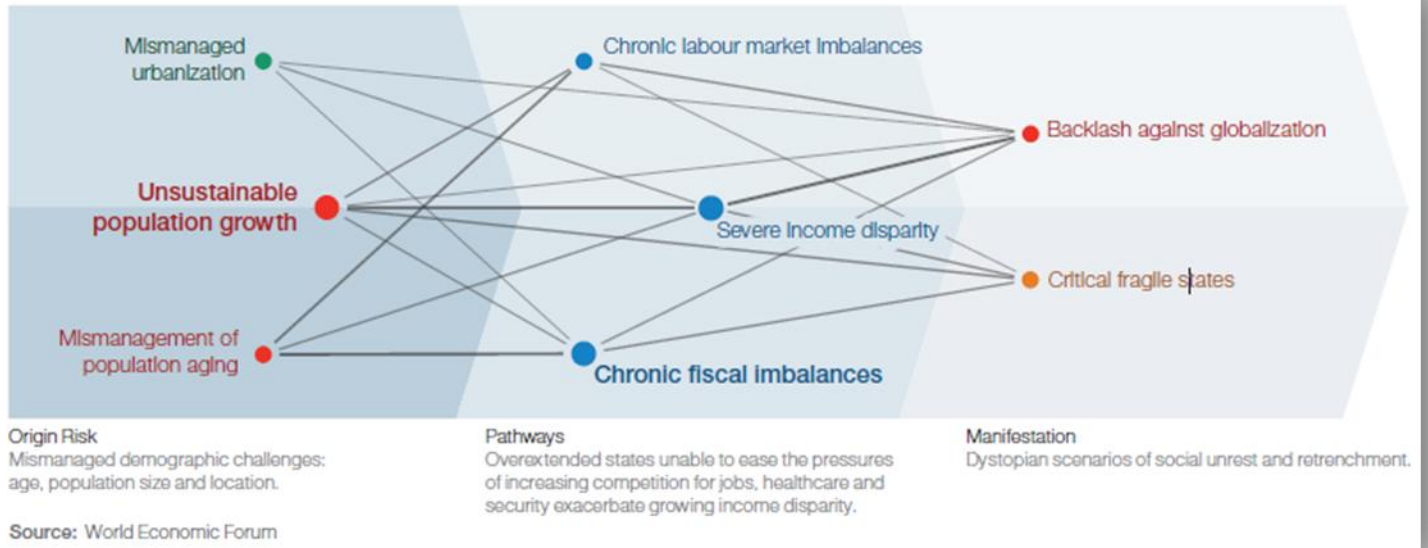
Mismanaged urbanization

Unsustainable population growth

Mismanagement of population aging

Chronic labour market imbalances

Severe income disparity

Chronic fiscal imbalances

Backlash against globalization

Critical fragile states

Origin Risk
Mismanaged demographic challenges: age, population size and location.

Pathways
Overextended states unable to ease the pressures of increasing competition for jobs, healthcare and security exacerbate growing income disparity.

Manifestation
Dystopian scenarios of social unrest and retrenchment.

Source: World Economic Forum